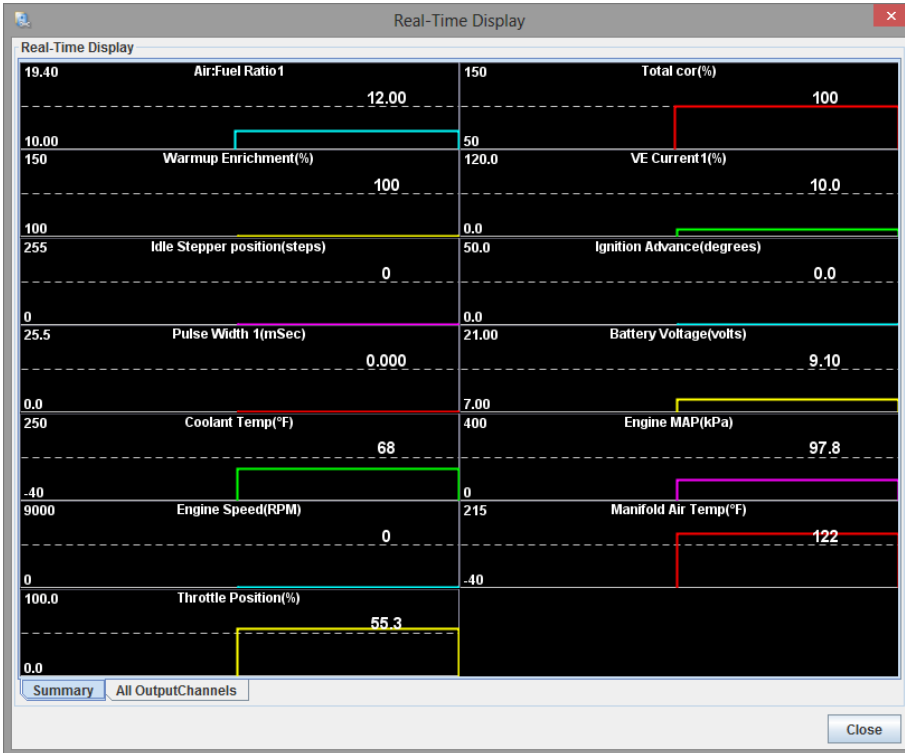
Real-Time Display

Real-Time Display

19.40
Air:Fuel Ratio1
12.00
10.00

150
Total cor(%)
100
50

150
Warmup Enrichment(%)
100
100

120.0
VE Current1(%)
10.0
0.0

255
Idle Stepper position(steps)
0
0

50.0
Ignition Advance(degrees)
0.0
0.0

25.5
Pulse Width 1(mSec)
0.000
0.0

21.00
Battery Voltage(volts)
9.10
7.00

250
Coolant Temp(°F)
68
-40

400
Engine MAP(kPa)
97.8
0

9000
Engine Speed(RPM)
0
0

215
Manifold Air Temp(°F)
122
-40

100.0
Throttle Position(%)
55.3
0.0

Summary
All OutputChannels

Close